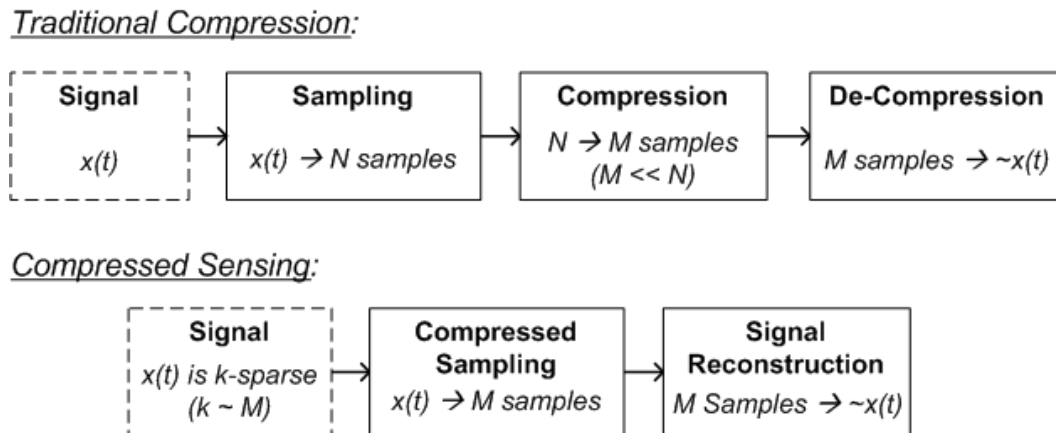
Traditional Compression:

Signal
x(t)

Sampling
x(t) → N samples

Compression
N → M samples
(M << N)

De-Compression
M samples → ~x(t)

Compressed Sensing:

Signal
x(t) is k-sparse
(k ~ M)

Compressed Sampling
x(t) → M samples

Signal Reconstruction
M Samples → ~x(t)